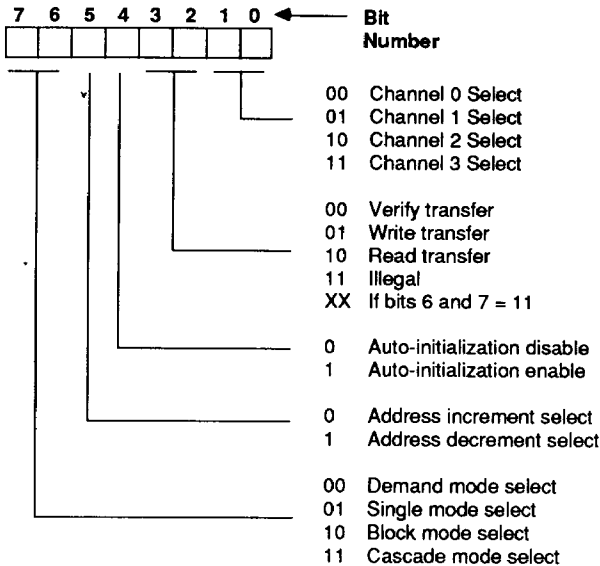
7 6 5 4 3 2 1 0

Bit Number

00 Channel 0 Select
01 Channel 1 Select
10 Channel 2 Select
11 Channel 3 Select

00 Verify transfer
01 Write transfer
10 Read transfer
11 Illegal
XX If bits 6 and 7 = 11

0 Auto-initialization disable
1 Auto-initialization enable

0 Address increment select
1 Address decrement select

00 Demand mode select
01 Single mode select
10 Block mode select
11 Cascade mode select